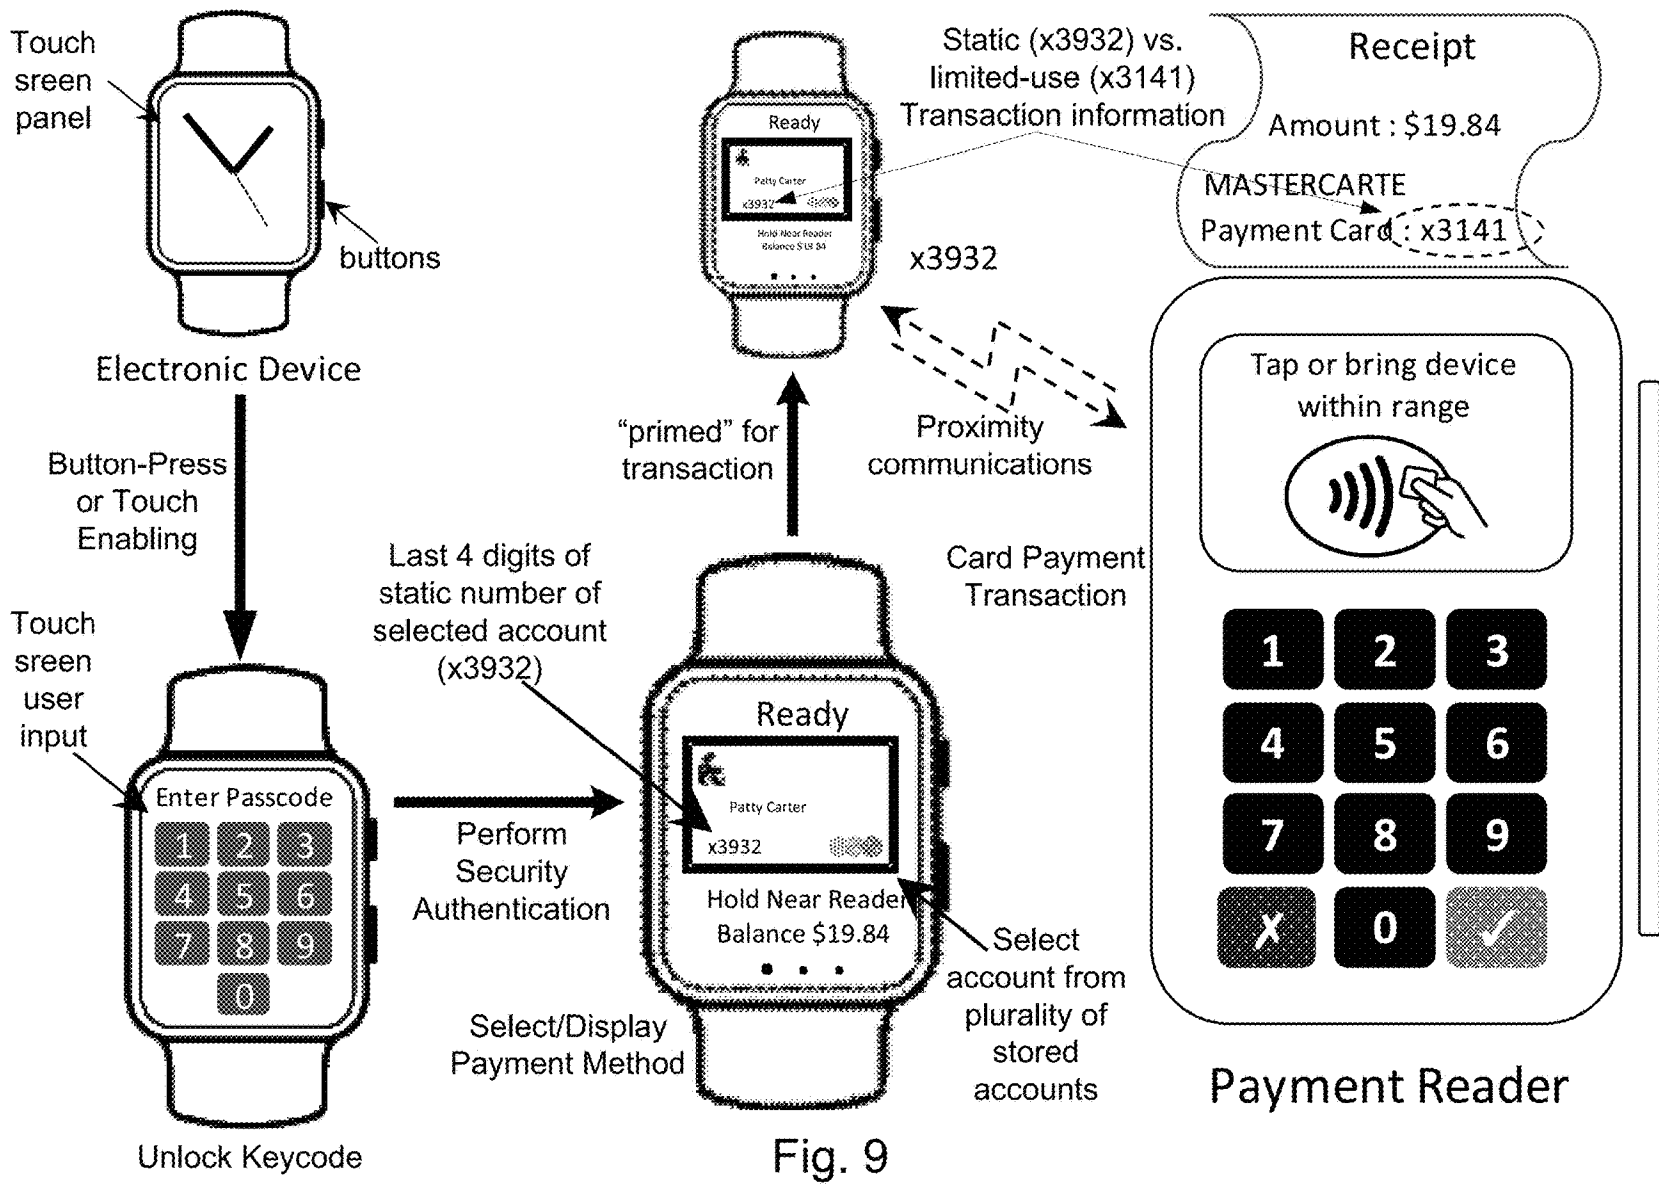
Touch sreen panel

buttons

Electronic Device

Button-Press or Touch Enabling

Touch sreen user input

Enter Passcode

1 2 3
4 5 6
7 8 9
0

Unlock Keycode

Perform Security Authentication

Last 4 digits of static number of selected account (x3932)

Ready

Patty Carter

x3932

Hold Near Reader
Balance $19.84

Select/Display Payment Method

Select account from plurality of stored accounts

"primed" for transaction

Ready

Patty Carter

x3932

Hold Near Reader
Balance $19.84

x3932

Static (x3932) vs. limited-use (x3141) Transaction information

Receipt

Amount : $19.84

MASTERCARTE

Payment Card : x3141

Proximity communications

Card Payment Transaction

Tap or bring device within range

1 2 3
4 5 6
7 8 9
X 0 ✓

Payment Reader

Fig. 9